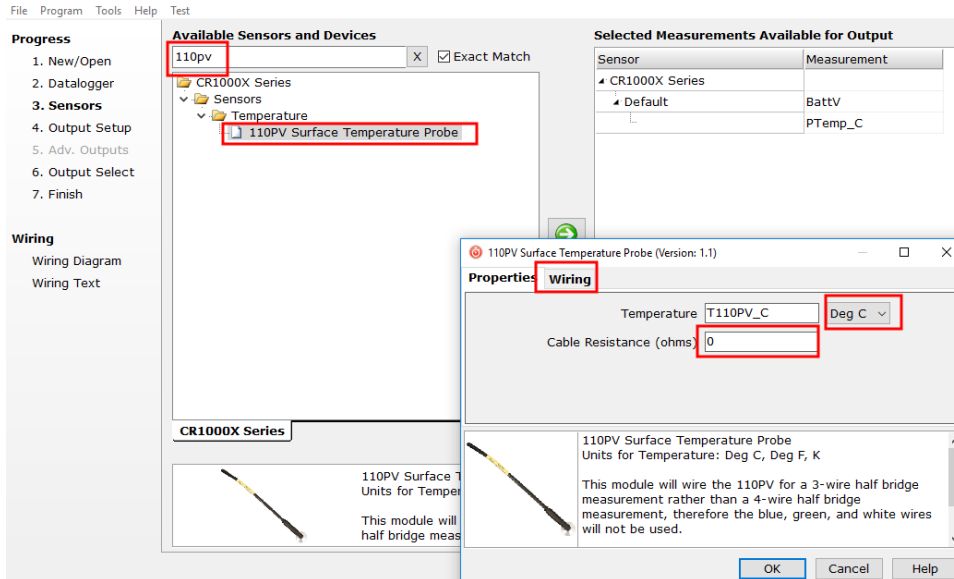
File Program Tools Help Test

Progress
1. New/Open
2. Datalogger
3. Sensors
4. Output Setup
5. Adv. Outputs
6. Output Select
7. Finish

Wiring
Wiring Diagram
Wiring Text

Available Sensors and Devices
110pv X
Exact Match

CR1000X Series
Sensors
Temperature
110PV Surface Temperature Probe

CR1000X Series

110PV Surface T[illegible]
Units for Temper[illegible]

This module will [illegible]
half bridge meas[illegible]

Selected Measurements Available for Output

| Sensor | Measurement |
|---|---|
| CR1000X Series | |
| Default | BattV |
| | PTemp_C |

110PV Surface Temperature Probe (Version: 1.1)

Properties Wiring

Temperature T110PV_C Deg C
Cable Resistance (ohms) 0

110PV Surface Temperature Probe
Units for Temperature: Deg C, Deg F, K

This module will wire the 110PV for a 3-wire half bridge measurement rather than a 4-wire half bridge measurement, therefore the blue, green, and white wires will not be used.

OK Cancel Help